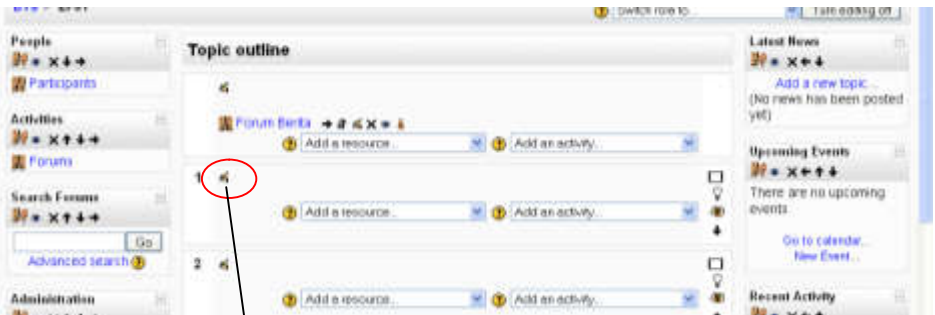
Switch role to...

Turn editing off

People

Participants

Activities

Forums

Search Forums

Go

Advanced search

Administration

Topic outline

Forum Berita

Add a resource...

Add an activity...

1

Add a resource...

Add an activity...

2

Add a resource...

Add an activity...

Latest News

Add a new topic...

(No news has been posted yet)

Upcoming Events

There are no upcoming events

Go to calendar...

New Event...

Recent Activity